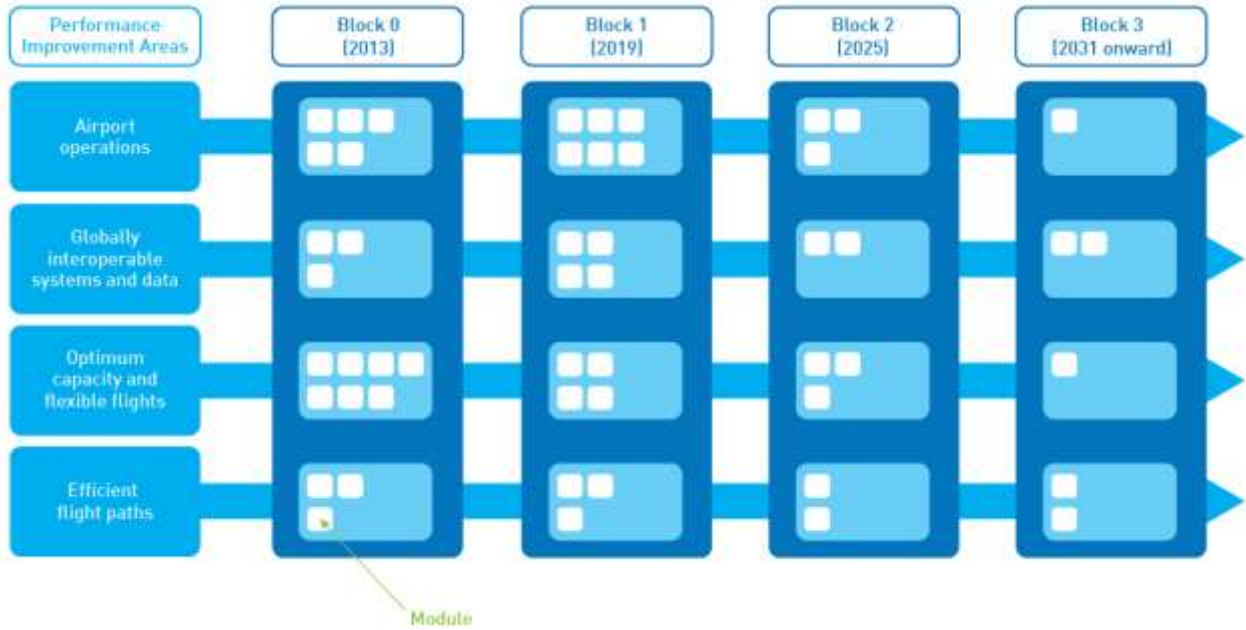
Performance Improvement Areas

Block 0 [2013]

Block 1 [2019]

Block 2 [2025]

Block 3 [2031 onward]

Airport operations

Globally interoperable systems and data

Optimum capacity and flexible flights

Efficient flight paths

Module